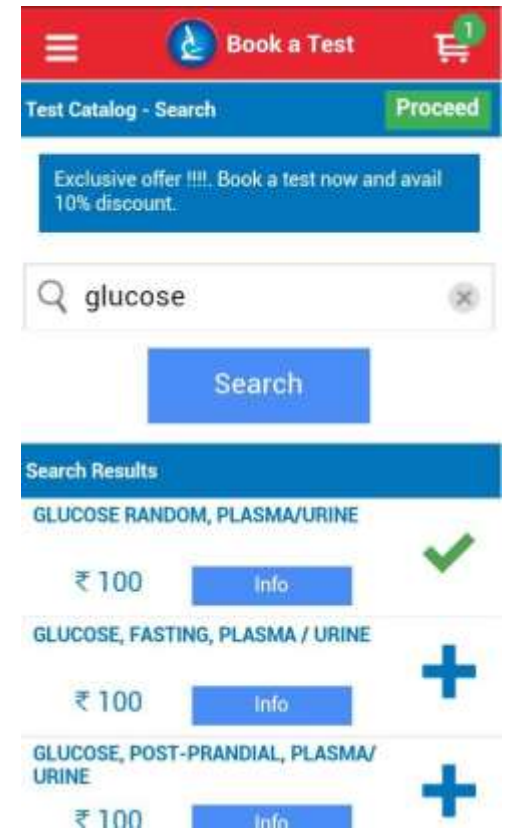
Book a Test

1

Test Catalog - Search

Proceed

Exclusive offer !!!!. Book a test now and avail 10% discount.

glucose

Search

Search Results

GLUCOSE RANDOM, PLASMA/URINE

₹ 100

Info

GLUCOSE, FASTING, PLASMA / URINE

₹ 100

Info

GLUCOSE, POST-PRANDIAL, PLASMA/ URINE

₹ 100

Info